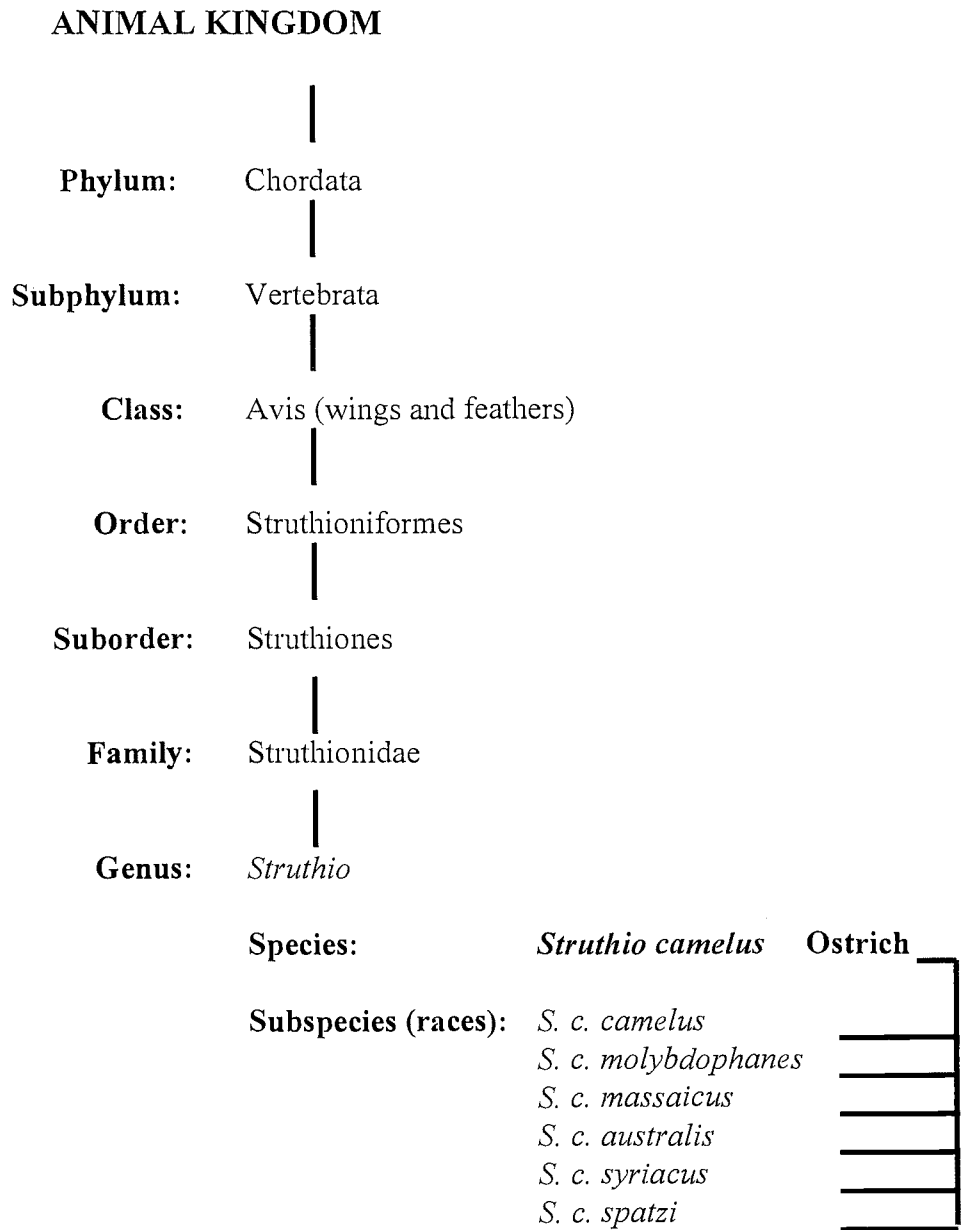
ANIMAL KINGDOM

Phylum: Chordata

Subphylum: Vertebrata

Class: Avis (wings and feathers)

Order: Struthioniformes

Suborder: Struthiones

Family: Struthionidae

Genus: Struthio

Species: Struthio camelus Ostrich

Subspecies (races): S. c. camelus
S. c. molybdophanes
S. c. massaicus
S. c. australis
S. c. syriacus
S. c. spatzi